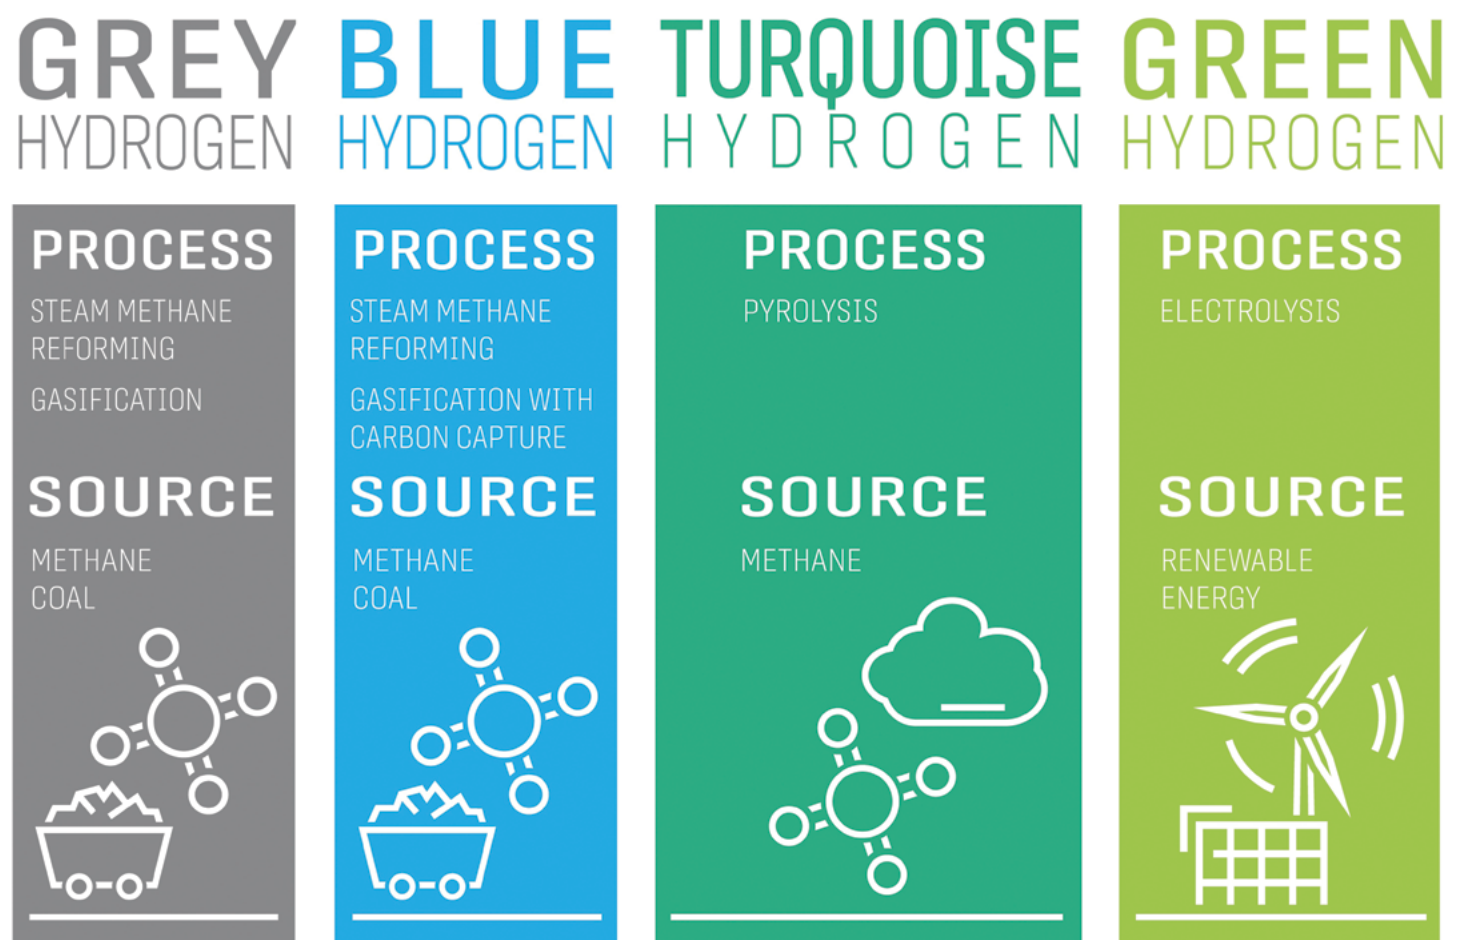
GREY HYDROGEN

PROCESS

STEAM METHANE REFORMING

GASIFICATION

SOURCE

METHANE
COAL

BLUE HYDROGEN

PROCESS

STEAM METHANE REFORMING

GASIFICATION WITH CARBON CAPTURE

SOURCE

METHANE
COAL

TURQUOISE HYDROGEN

PROCESS

PYROLYSIS

SOURCE

METHANE

GREEN HYDROGEN

PROCESS

ELECTROLYSIS

SOURCE

RENEWABLE ENERGY